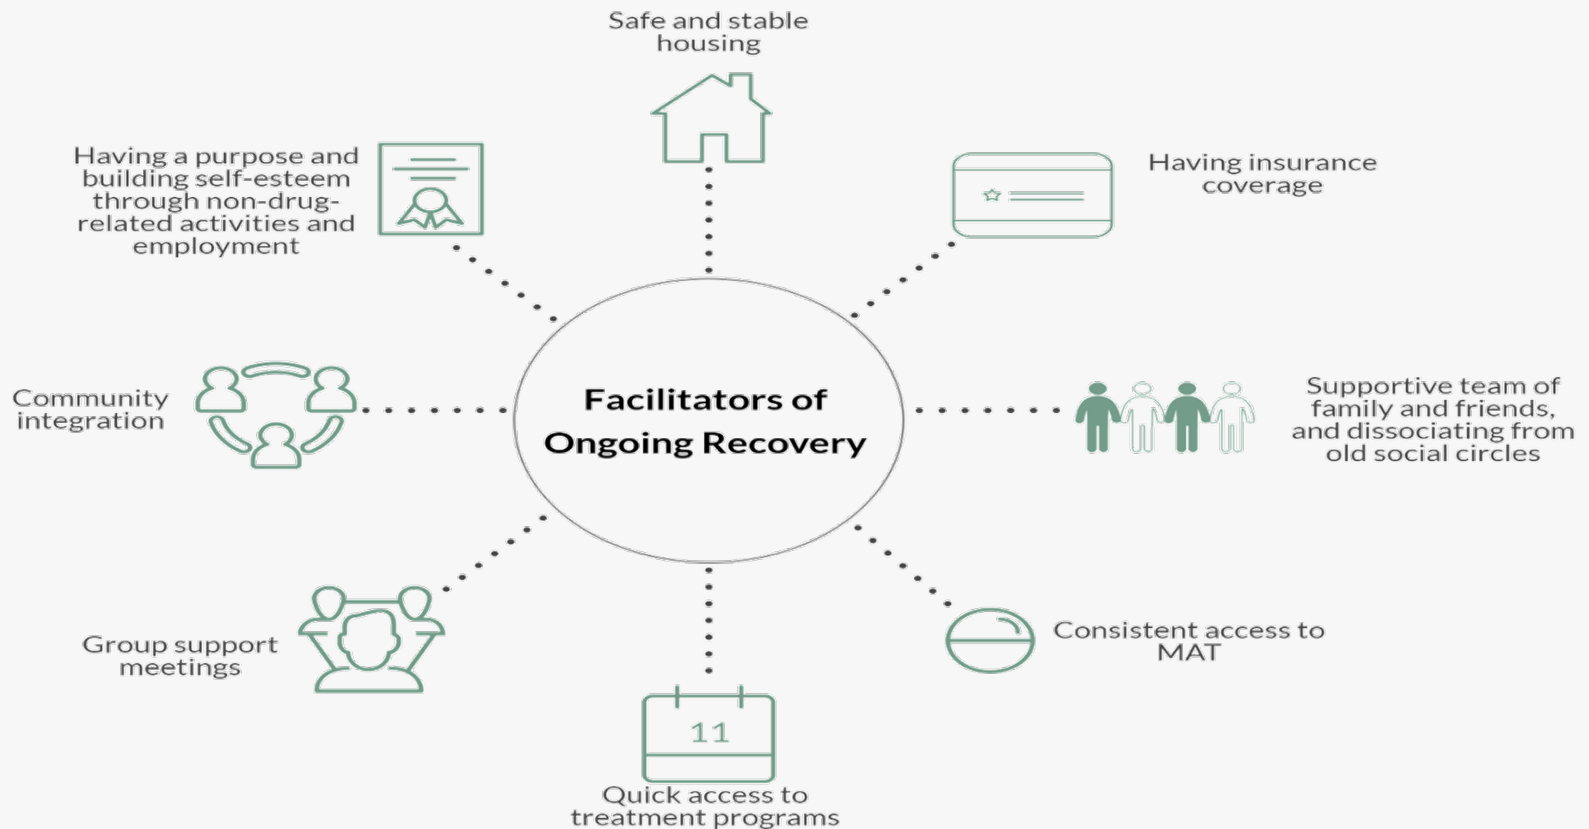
Safe and stable housing

Having a purpose and building self-esteem through non-drug-related activities and employment

Having insurance coverage

Community integration

Facilitators of Ongoing Recovery

Supportive team of family and friends, and dissociating from old social circles

Group support meetings

Consistent access to MAT

11

Quick access to treatment programs